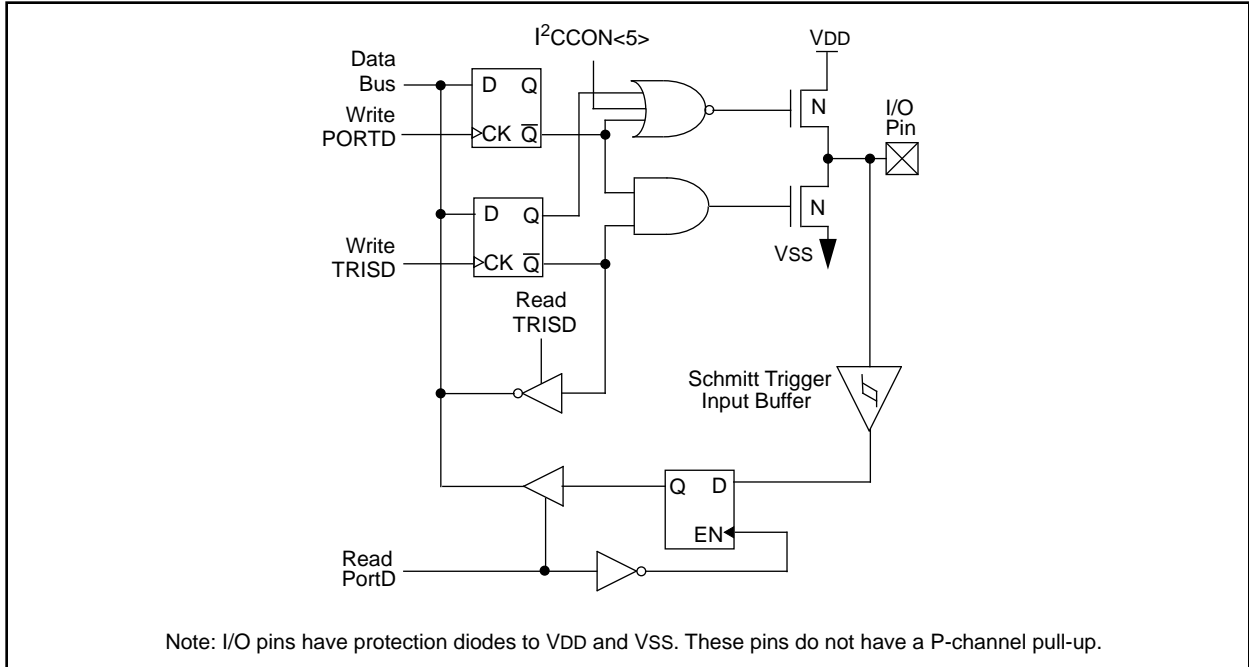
$I^2CCON<5>$

VDD

Data Bus

D Q

Write PORTD

CK $\overline{Q}$

N

I/O Pin

D Q

N

Write TRISD

CK $\overline{Q}$

VSS

Read TRISD

Schmitt Trigger Input Buffer

Q D

EN

Read PortD

Note: I/O pins have protection diodes to VDD and VSS. These pins do not have a P-channel pull-up.